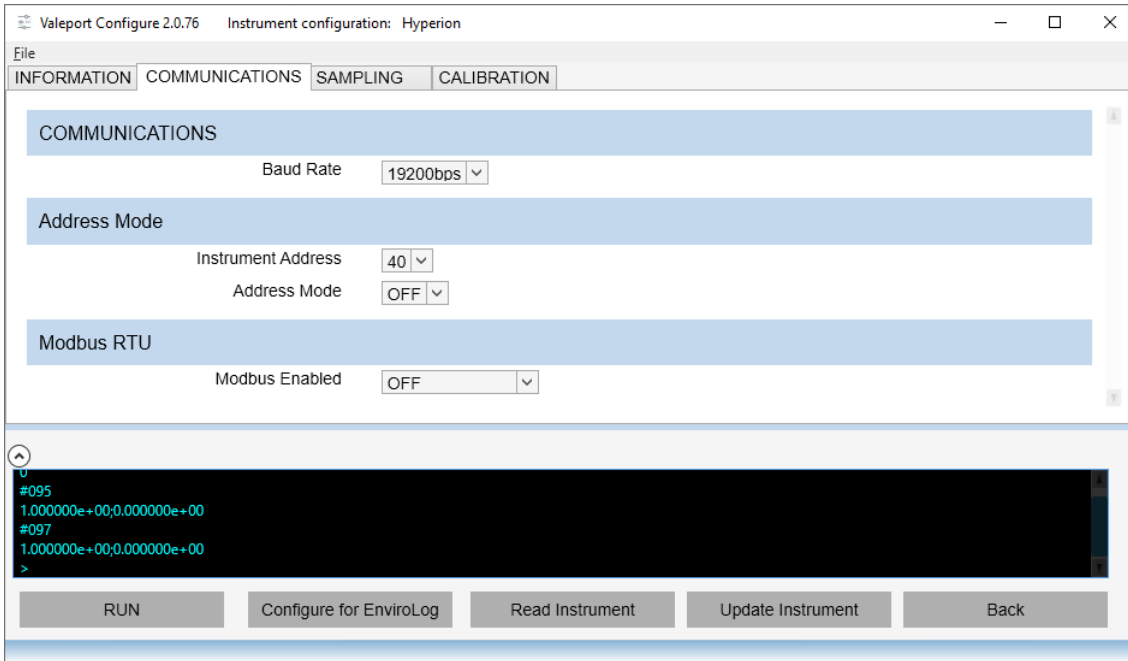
Valeport Configure 2.0.76 Instrument configuration: Hyperion

File

INFORMATION COMMUNICATIONS SAMPLING CALIBRATION

COMMUNICATIONS

Baud Rate 19200bps

Address Mode

Instrument Address 40

Address Mode OFF

Modbus RTU

Modbus Enabled OFF

0
#095
1.000000e+00;0.000000e+00
#097
1.000000e+00;0.000000e+00
>

RUN Configure for EnviroLog Read Instrument Update Instrument Back